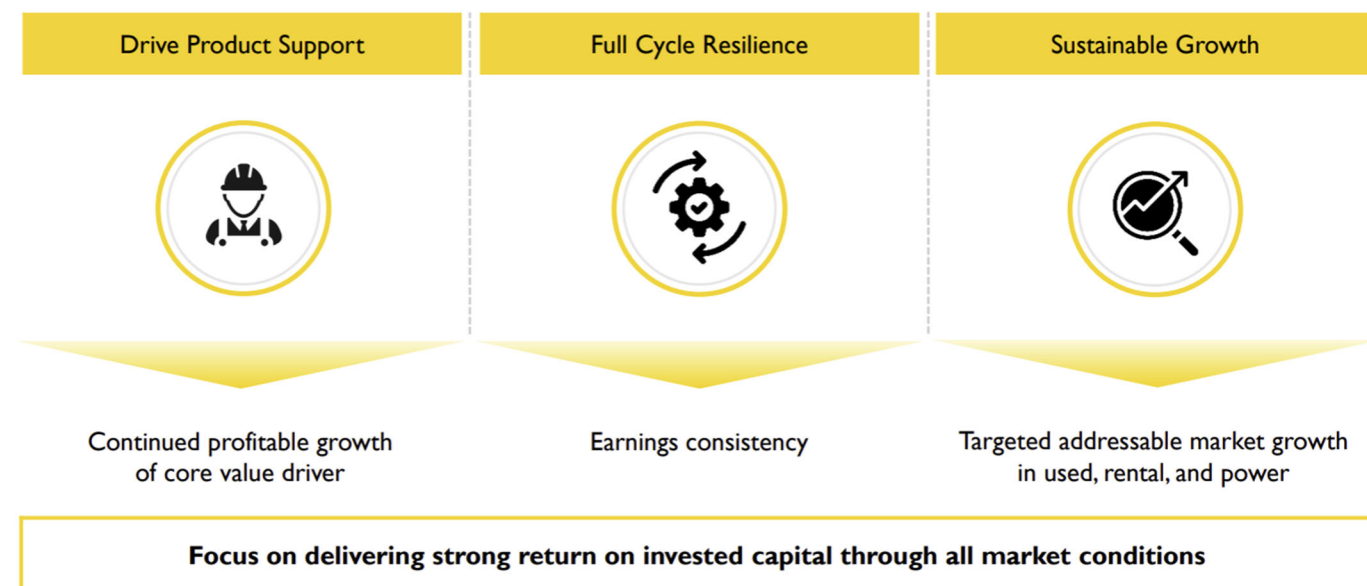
Drive Product Support

Full Cycle Resilience

Sustainable Growth

Continued profitable growth of core value driver

Earnings consistency

Targeted addressable market growth in used, rental, and power

Focus on delivering strong return on invested capital through all market conditions